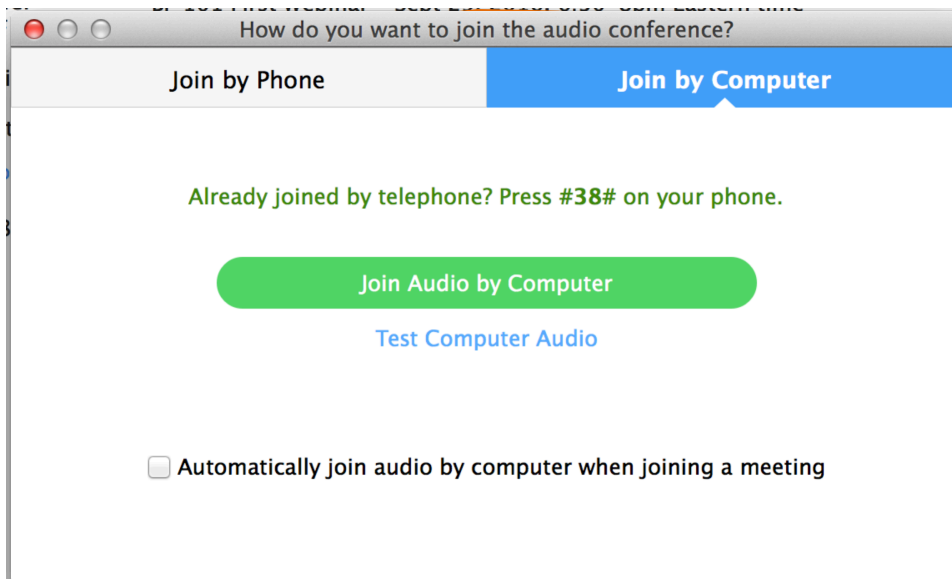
How do you want to join the audio conference?

Join by Phone

Join by Computer

Already joined by telephone? Press #38# on your phone.

Join Audio by Computer

Test Computer Audio

Automatically join audio by computer when joining a meeting